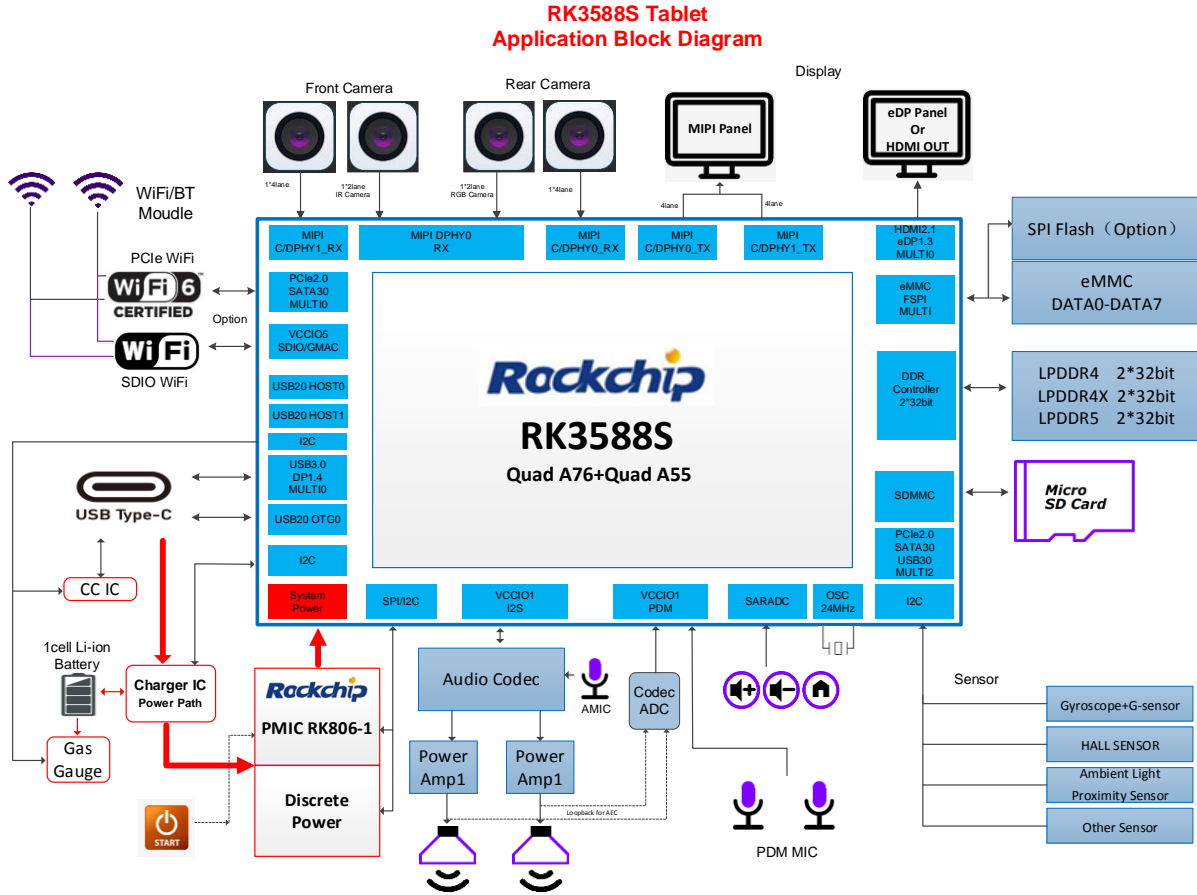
RK3588S Tablet
Application Block Diagram

Front Camera
Rear Camera
Display

1*4lane
1*2lane IR Camera
1*2lane RGB Camera
1*4lane

MIPI Panel
eDP Panel Or HDMI OUT

4lane
4lane

WiFi/BT Moudle

PCIe WiFi
Wi Fi 6 CERTIFIED
Option
Wi Fi
SDIO WiFi

MIPI C/DPHY1_RX
MIPI DPHY0 RX
MIPI C/DPHY0_RX
MIPI C/DPHY0_TX
MIPI C/DPHY1_TX
HDMI2.1 eDP1.3 MULTI0

SPI Flash（Option）
eMMC DATA0-DATA7

PCIe2.0 SATA30 MULTI0
VCCIO5 SDIO/GMAC
USB20 HOST0
USB20 HOST1
I2C
USB3.0 DP1.4 MULTI0
USB20 OTG0
I2C
System Power

eMMC FSPI MULTI
DDR_ Controller 2*32bit

LPDDR4 2*32bit
LPDDR4X 2*32bit
LPDDR5 2*32bit

Rockchip
RK3588S
Quad A76+Quad A55

SDMMC
Micro SD Card
PCIe2.0 SATA30 USB30 MULTI2
I2C

USB Type-C
CC IC
1cell Li-ion Battery
Charger IC Power Path
Gas Gauge

SPI/I2C
VCCIO1 I2S
VCCIO1 PDM
SARADC
OSC 24MHz

Rockchip
PMIC RK806-1
Discrete Power
START

Audio Codec
AMIC
Codec ADC
Power Amp1
Power Amp1
Loopback for AEC

PDM MIC

Sensor
Gyroscope+G-sensor
HALL SENSOR
Ambient Light Proximity Sensor
Other Sensor